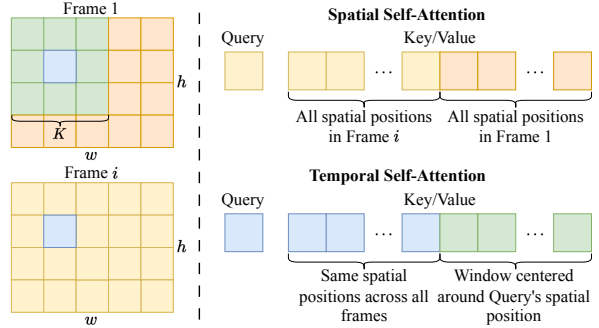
Frame 1

$h$

$K$

$w$

Frame $i$

$h$

$w$

Spatial Self-Attention

Query

Key/Value

…

…

All spatial positions in Frame $i$

All spatial positions in Frame 1

Temporal Self-Attention

Query

Key/Value

…

…

Same spatial positions across all frames

Window centered around Query's spatial position